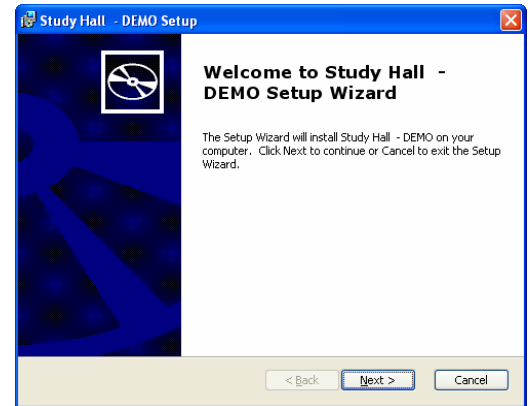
Study Hall - DEMO Setup

Welcome to Study Hall - DEMO Setup Wizard

The Setup Wizard will install Study Hall - DEMO on your computer. Click Next to continue or Cancel to exit the Setup Wizard.

< Back
Next >
Cancel